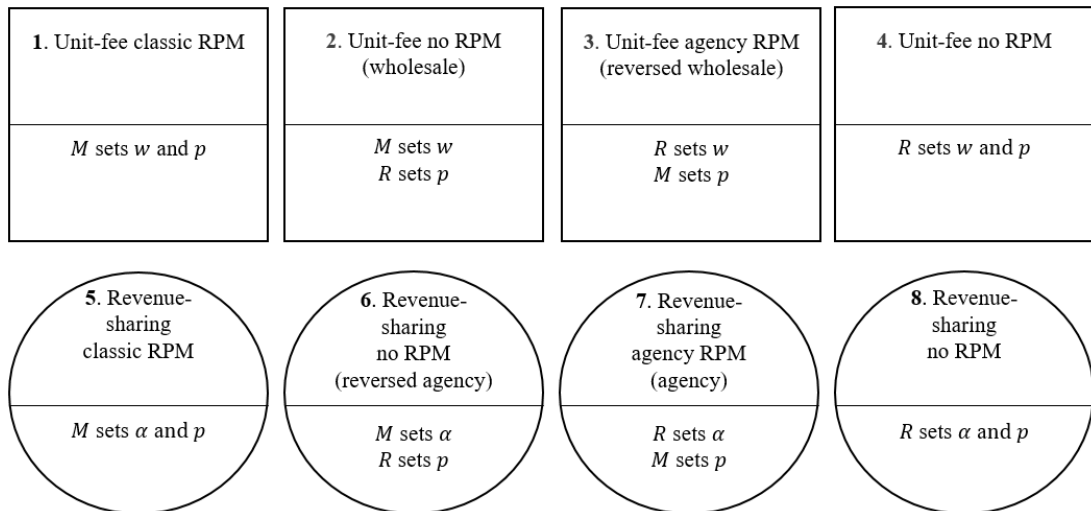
**1**. Unit-fee classic RPM

$M$ sets $w$ and $p$

**2**. Unit-fee no RPM (wholesale)

$M$ sets $w$
$R$ sets $p$

**3**. Unit-fee agency RPM (reversed wholesale)

$R$ sets $w$
$M$ sets $p$

**4**. Unit-fee no RPM

$R$ sets $w$ and $p$

**5**. Revenue-sharing classic RPM

$M$ sets $\alpha$ and $p$

**6**. Revenue-sharing no RPM (reversed agency)

$M$ sets $\alpha$
$R$ sets $p$

**7**. Revenue-sharing agency RPM (agency)

$R$ sets $\alpha$
$M$ sets $p$

**8**. Revenue-sharing no RPM

$R$ sets $\alpha$ and $p$